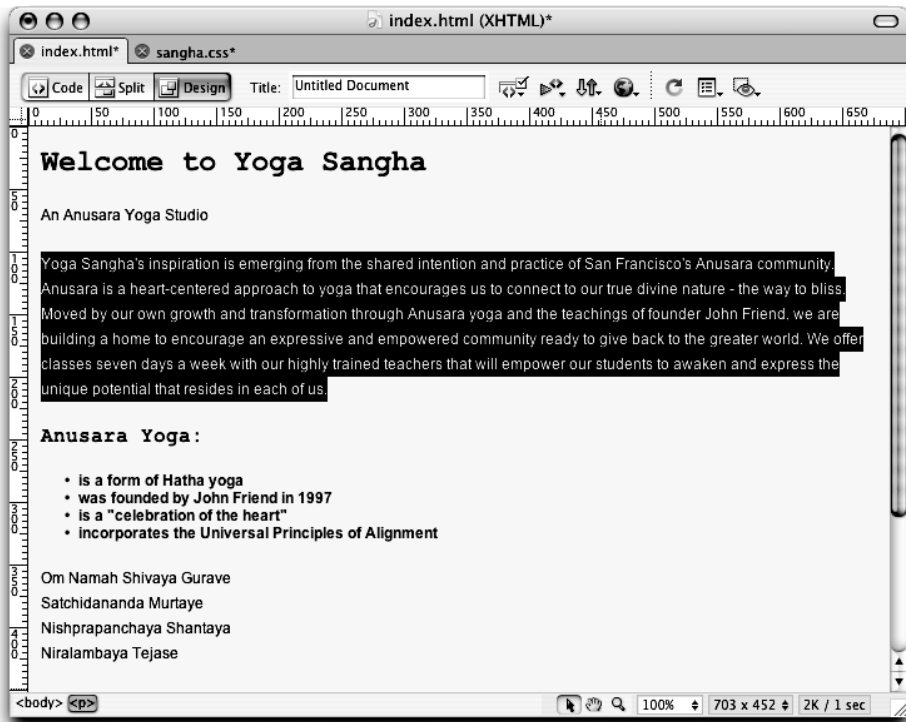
index.html (XHTML)*

index.html* sangha.css*

Code Split Design Title: Untitled Document

0 50 100 150 200 250 300 350 400 450 500 550 600 650

Welcome to Yoga Sangha

An Anusara Yoga Studio

Yoga Sangha's inspiration is emerging from the shared intention and practice of San Francisco's Anusara community. Anusara is a heart-centered approach to yoga that encourages us to connect to our true divine nature - the way to bliss. Moved by our own growth and transformation through Anusara yoga and the teachings of founder John Friend. we are building a home to encourage an expressive and empowered community ready to give back to the greater world. We offer classes seven days a week with our highly trained teachers that will empower our students to awaken and express the unique potential that resides in each of us.

Anusara Yoga:

- is a form of Hatha yoga
- was founded by John Friend in 1997
- is a "celebration of the heart"
- incorporates the Universal Principles of Alignment

Om Namah Shivaya Gurave
Satchidananda Murtaye
Nishprapanchaya Shantaya
Niralambaya Tejase

<body> <p>

100% 703 x 452 2K / 1 sec